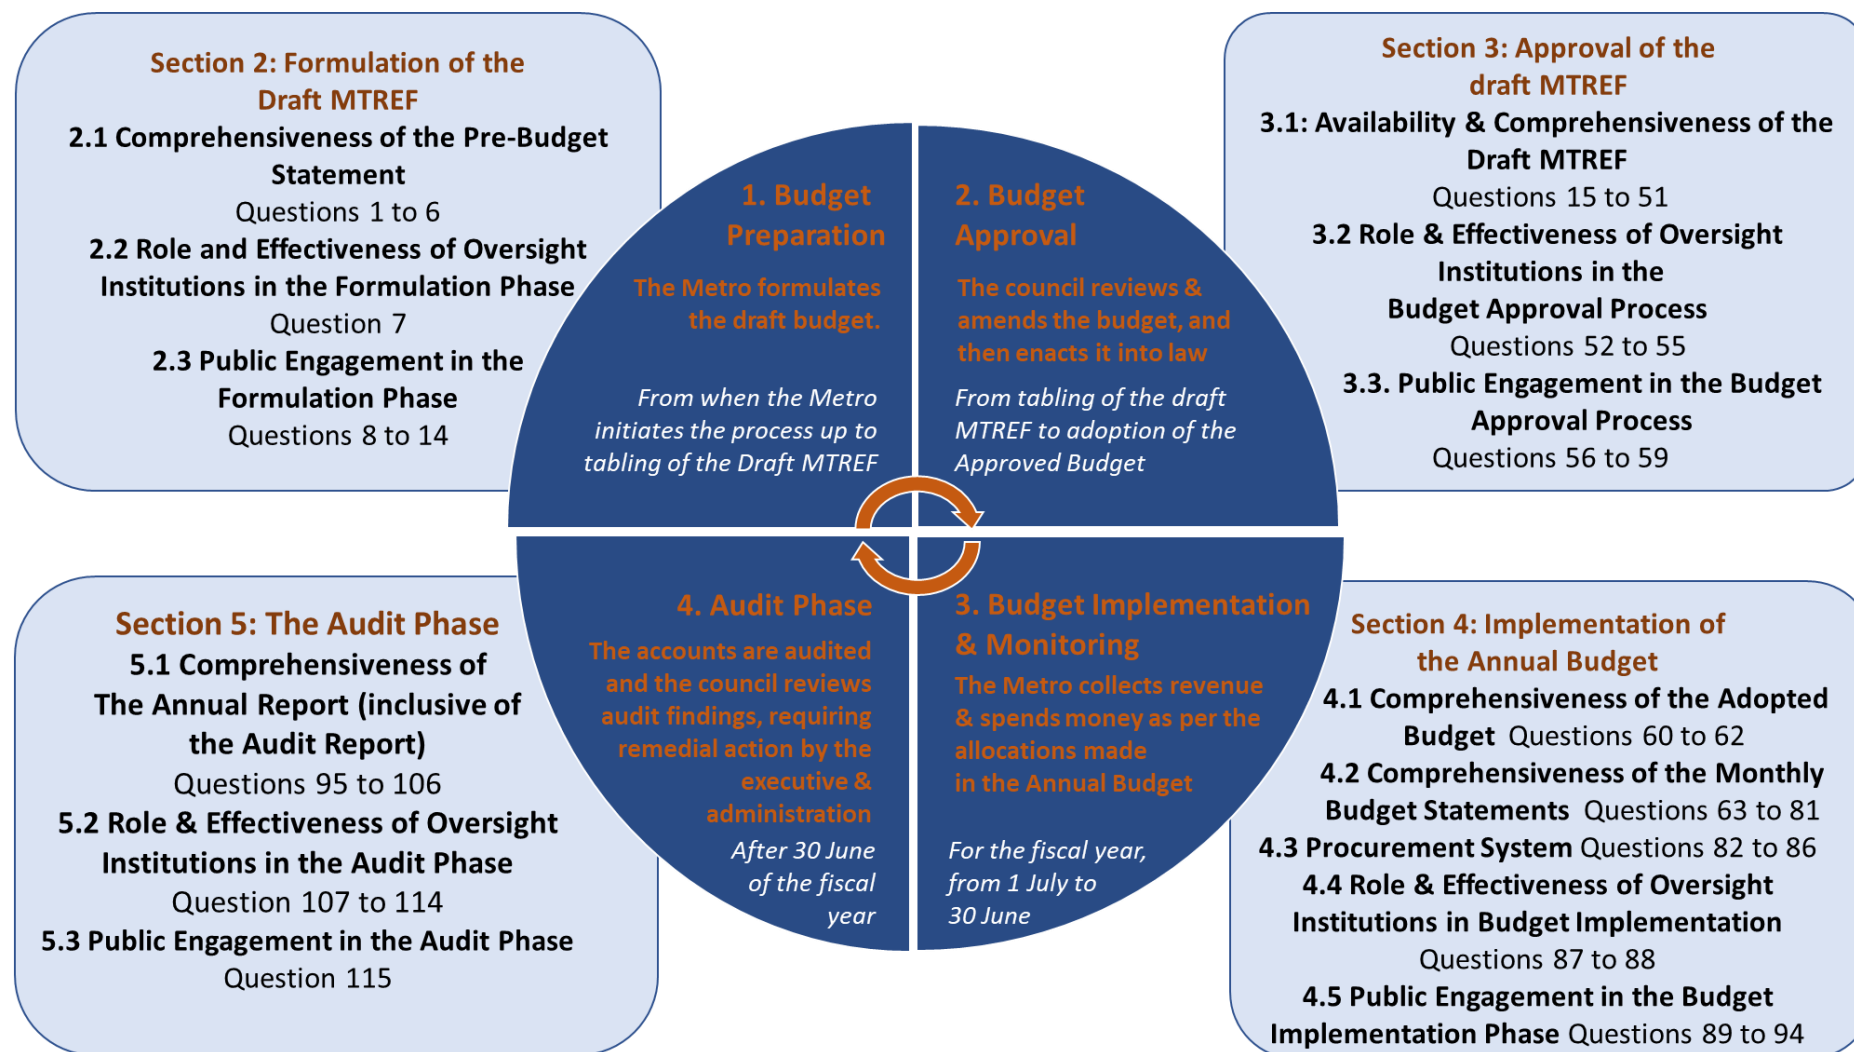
Section 2: Formulation of the Draft MTREF

2.1 Comprehensiveness of the Pre-Budget Statement
Questions 1 to 6

2.2 Role and Effectiveness of Oversight Institutions in the Formulation Phase
Question 7

2.3 Public Engagement in the Formulation Phase
Questions 8 to 14

1. Budget Preparation

The Metro formulates the draft budget.

From when the Metro initiates the process up to tabling of the Draft MTREF

2. Budget Approval

The council reviews & amends the budget, and then enacts it into law

From tabling of the draft MTREF to adoption of the Approved Budget

Section 3: Approval of the draft MTREF

3.1: Availability & Comprehensiveness of the Draft MTREF
Questions 15 to 51

3.2 Role & Effectiveness of Oversight Institutions in the Budget Approval Process
Questions 52 to 55

3.3. Public Engagement in the Budget Approval Process
Questions 56 to 59

Section 5: The Audit Phase

5.1 Comprehensiveness of The Annual Report (inclusive of the Audit Report)
Questions 95 to 106

5.2 Role & Effectiveness of Oversight Institutions in the Audit Phase
Question 107 to 114

5.3 Public Engagement in the Audit Phase
Question 115

4. Audit Phase

The accounts are audited and the council reviews audit findings, requiring remedial action by the executive & administration

After 30 June of the fiscal year

3. Budget Implementation & Monitoring

The Metro collects revenue & spends money as per the allocations made in the Annual Budget

For the fiscal year, from 1 July to 30 June

Section 4: Implementation of the Annual Budget

4.1 Comprehensiveness of the Adopted Budget Questions 60 to 62

4.2 Comprehensiveness of the Monthly Budget Statements Questions 63 to 81

4.3 Procurement System Questions 82 to 86

4.4 Role & Effectiveness of Oversight Institutions in Budget Implementation
Questions 87 to 88

4.5 Public Engagement in the Budget Implementation Phase Questions 89 to 94